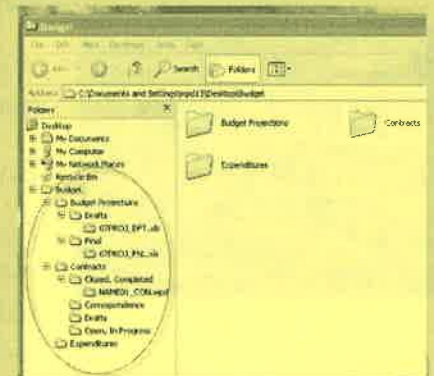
Budget

File Edit View Favorites Tools Help

Back Search Folders

Address C:\Documents and Settings\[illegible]\Desktop\Budget

Folders

Desktop
My Documents
My Computer
My Network Places
Recycle Bin
Budget
Budget Projections
Drafts
QTRO1_EPT.xls
Final
QTRO1_Fnl.xls
Contracts
Closed, Completed
NAME01_CON.wpd
Correspondence
Drafts
Open, In Progress
Expenditures

Budget Projections

Contracts

Expenditures